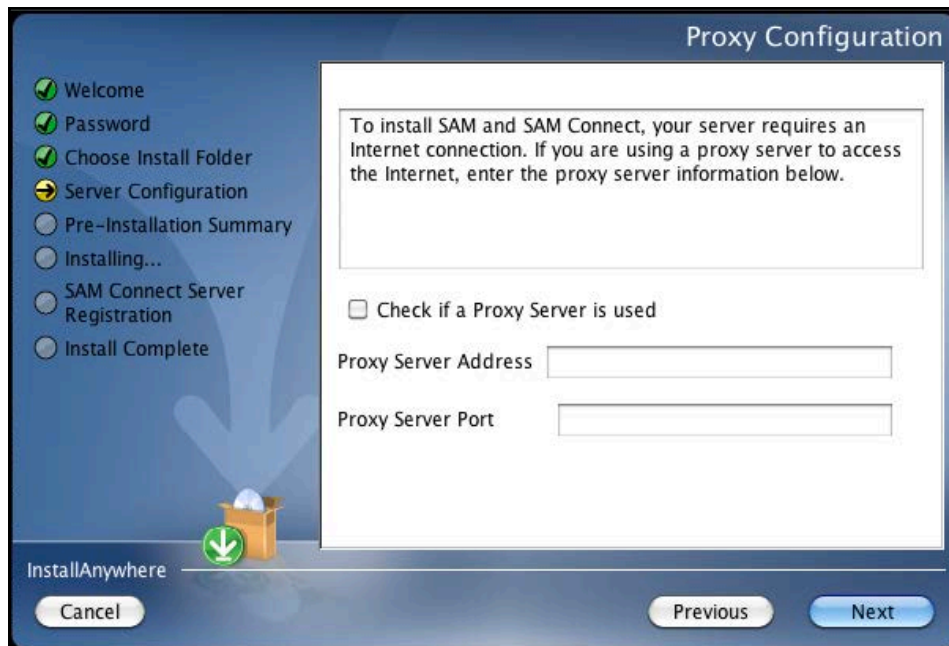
Proxy Configuration

Welcome
Password
Choose Install Folder
Server Configuration
Pre-Installation Summary
Installing...
SAM Connect Server Registration
Install Complete

To install SAM and SAM Connect, your server requires an Internet connection. If you are using a proxy server to access the Internet, enter the proxy server information below.

Check if a Proxy Server is used

Proxy Server Address

Proxy Server Port

InstallAnywhere

Cancel

Previous

Next